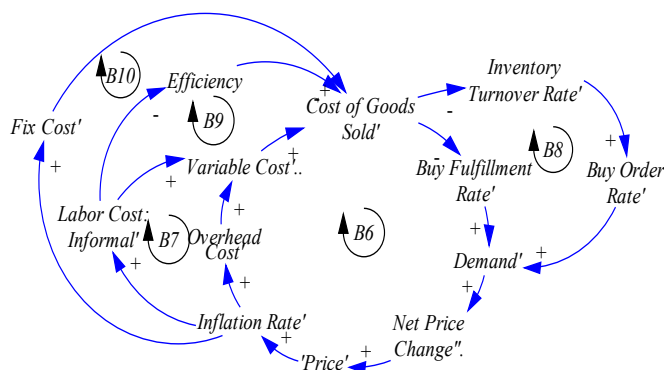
B10
Efficiency
B9
-
Cost of Goods Sold'
+
Inventory Turnover Rate'
-
Fix Cost'
+
Variable Cost'..
+
+
Buy Fulfillment Rate'
-
B8
+
Buy Order Rate'
Labor Cost: Informal'
B7
Overhead Cost'
+
B6
+
Demand'
+
+
+
+
Inflation Rate'
Net Price Change".
+
'Price'
+